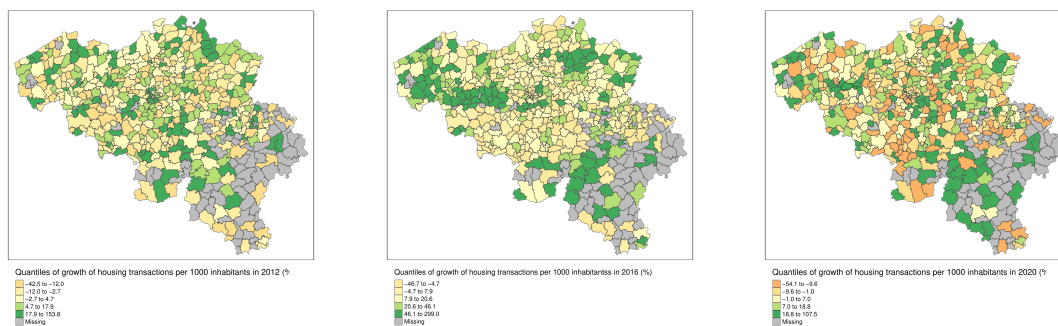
Quantiles of growth of housing transactions per 1000 inhabitants in 2012 (%

−42.5 to −12.0
−12.0 to −2.7
−2.7 to 4.7
4.7 to 17.9
17.9 to 153.8
Missing

Quantiles of growth of housing transactions per 1000 inhabitantss in 2016 (%)

−46.7 to −4.7
−4.7 to 7.9
7.9 to 20.6
20.6 to 46.1
46.1 to 299.0
Missing

Quantiles of growth of housing transactions per 1000 inhabitants in 2020 (%

−54.1 to −9.6
−9.6 to −1.0
−1.0 to 7.0
7.0 to 18.8
18.8 to 107.5
Missing